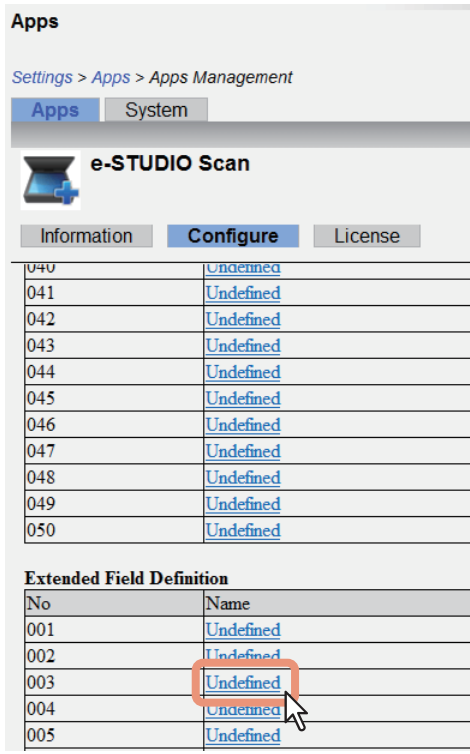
Apps

Settings > Apps > Apps Management

Apps | System

e-STUDIO Scan

Information | Configure | License

| | |
|---|---|
| 040 | Undefined |
| 041 | Undefined |
| 042 | Undefined |
| 043 | Undefined |
| 044 | Undefined |
| 045 | Undefined |
| 046 | Undefined |
| 047 | Undefined |
| 048 | Undefined |
| 049 | Undefined |
| 050 | Undefined |

Extended Field Definition

| No | Name |
|---|---|
| 001 | Undefined |
| 002 | Undefined |
| 003 | Undefined |
| 004 | Undefined |
| 005 | Undefined |